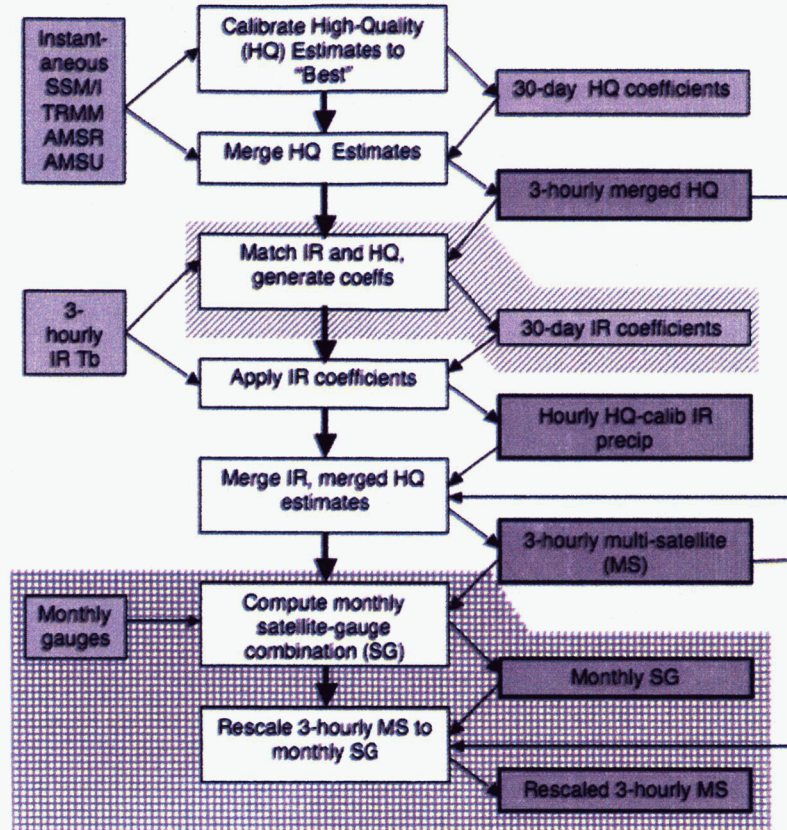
Instantaneous SSM/I TRMM AMSR AMSU

Calibrate High-Quality (HQ) Estimates to "Best"

30-day HQ coefficients

Merge HQ Estimates

3-hourly merged HQ

Match IR and HQ, generate coeffs

3-hourly IR Tb

30-day IR coefficients

Apply IR coefficients

Hourly HQ-calib IR precip

Merge IR, merged HQ estimates

3-hourly multi-satellite (MS)

Monthly gauges

Compute monthly satellite-gauge combination (SG)

Monthly SG

Rescale 3-hourly MS to monthly SG

Rescaled 3-hourly MS